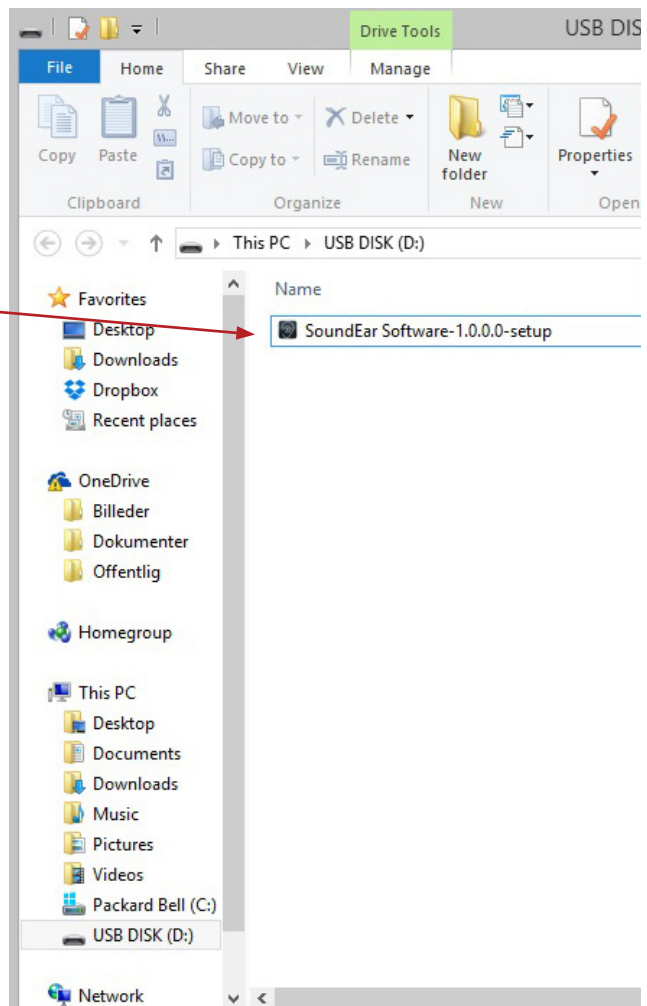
Drive Tools

USB DIS

File

Home

Share

View

Manage

Copy

Paste

Move to

Copy to

Delete

Rename

New folder

Properties

Clipboard

Organize

New

Open

This PC ▸ USB DISK (D:)

Name

SoundEar Software-1.0.0.0-setup

Favorites

Desktop

Downloads

Dropbox

Recent places

OneDrive

Billeder

Dokumenter

Offentlig

Homegroup

This PC

Desktop

Documents

Downloads

Music

Pictures

Videos

Packard Bell (C:)

USB DISK (D:)

Network